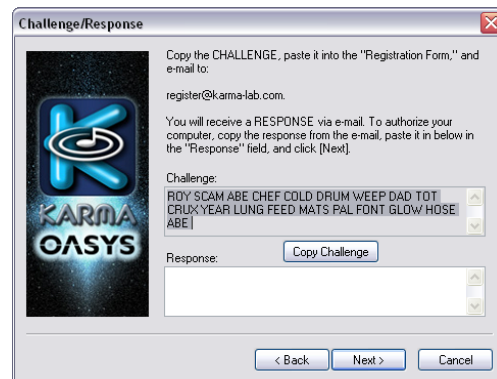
Challenge/Response

KARMA
OASYS

Copy the CHALLENGE, paste it into the "Registration Form," and e-mail to:

register@karma-lab.com.

You will receive a RESPONSE via e-mail. To authorize your computer, copy the response from the e-mail, paste it in below in the "Response" field, and click [Next].

Challenge:

ROY SCAM ABE CHEF COLD DRUM WEEP DAD TOT CRUX YEAR LUNG FEED MATS PAL FONT GLOW HOSE ABE

Copy Challenge

Response:

< Back | Next > | Cancel